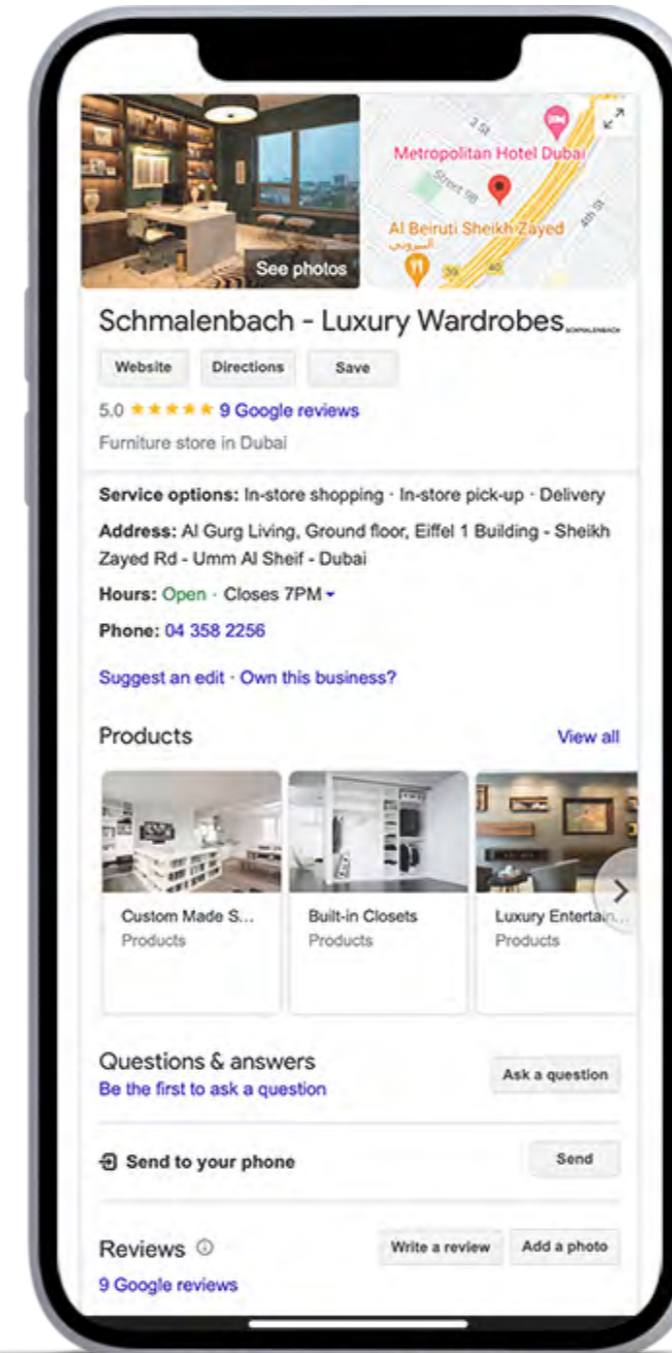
See photos

Metropolitan Hotel Dubai

Al Beiruti Sheikh Zayed

السروتي

Schmalenbach - Luxury Wardrobes

Website Directions Save

5.0 ★★★★★ 9 Google reviews

Furniture store in Dubai

Service options: In-store shopping · In-store pick-up · Delivery

Address: Al Gurg Living, Ground floor, Eiffel 1 Building - Sheikh Zayed Rd - Umm Al Sheif - Dubai

Hours: Open · Closes 7PM

Phone: 04 358 2256

Suggest an edit · Own this business?

Products

View all

Custom Made S...
Products

Built-in Closets
Products

Luxury Entertain...
Products

Questions & answers

Be the first to ask a question

Ask a question

Send to your phone

Send

Reviews

Write a review

Add a photo

9 Google reviews